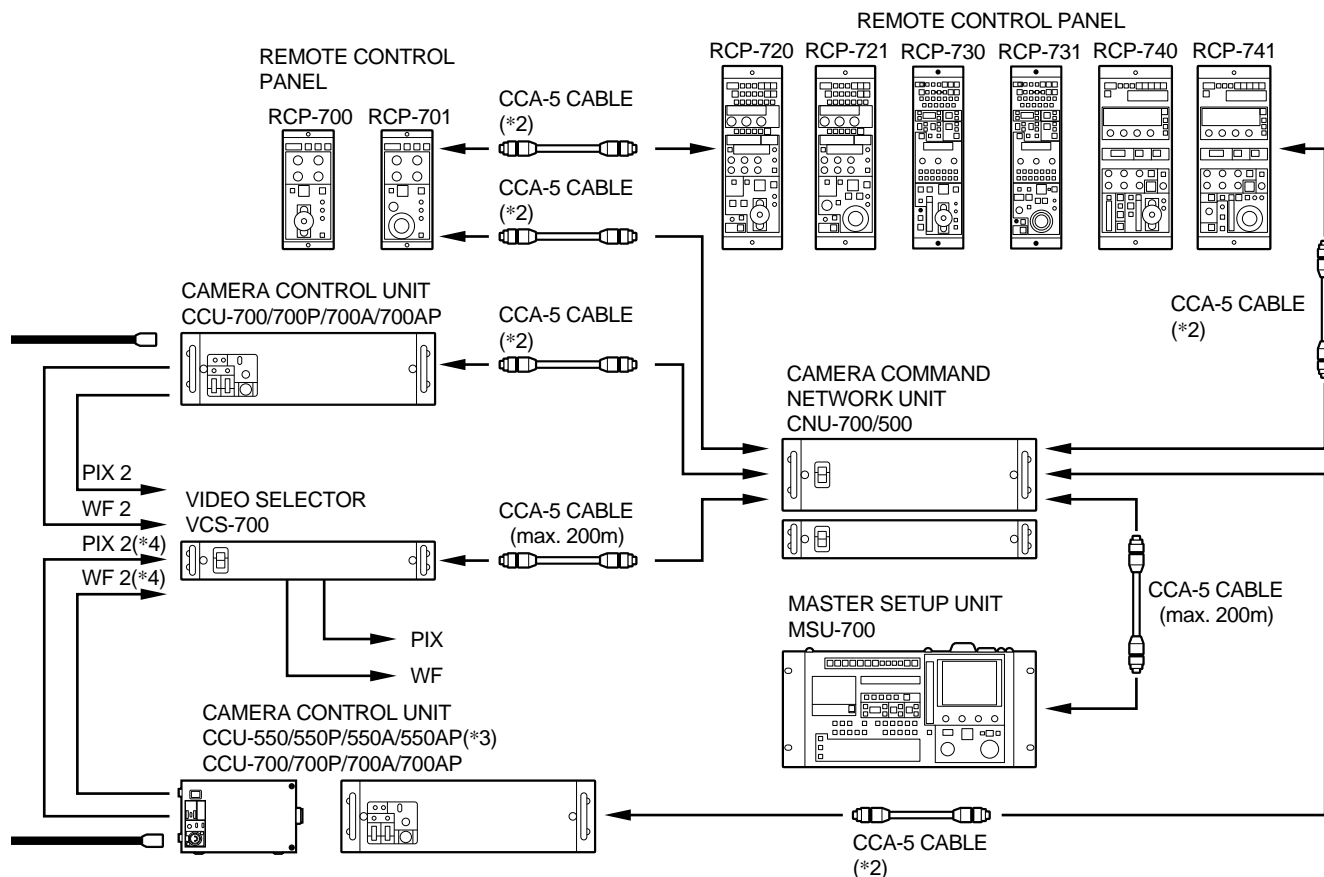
REMOTE CONTROL PANEL

RCP-720 RCP-721 RCP-730 RCP-731 RCP-740 RCP-741

REMOTE CONTROL PANEL

RCP-700 RCP-701

CCA-5 CABLE (*2)

CCA-5 CABLE (*2)

CAMERA CONTROL UNIT
CCU-700/700P/700A/700AP

CCA-5 CABLE (*2)

CCA-5 CABLE (*2)

CAMERA COMMAND NETWORK UNIT
CNU-700/500

PIX 2

WF 2

VIDEO SELECTOR
VCS-700

CCA-5 CABLE (max. 200m)

PIX 2(*4)

WF 2(*4)

CCA-5 CABLE (max. 200m)

MASTER SETUP UNIT
MSU-700

PIX

WF

CAMERA CONTROL UNIT
CCU-550/550P/550A/550AP(*3)
CCU-700/700P/700A/700AP

CCA-5 CABLE (*2)